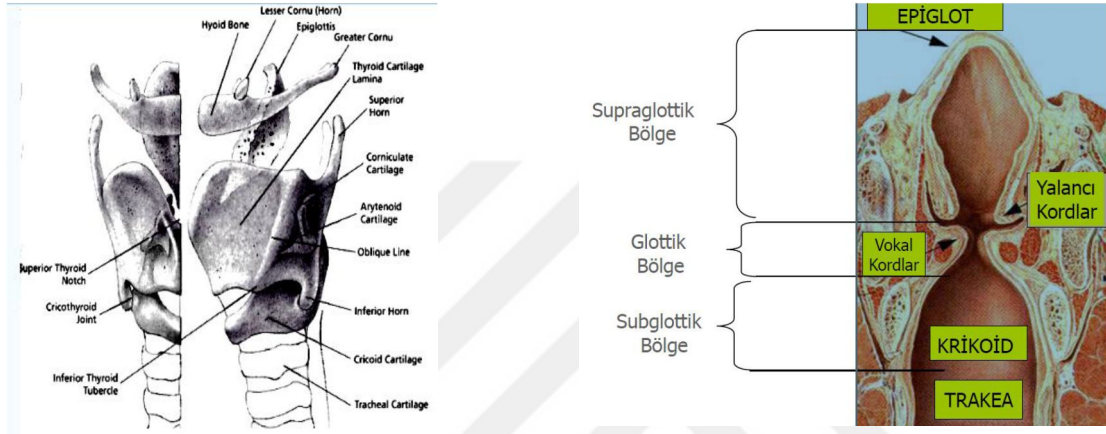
Hyoid Bone
Lesser Cornu (Horn)
Epiglottis
Greater Cornu
Thyroid Cartilage Lamina
Superior Horn
Corniculate Cartilage
Arytenoid Cartilage
Oblique Line
Superior Thyroid Notch
Cricothyroid Joint
Inferior Horn
Cricoid Cartilage
Inferior Thyroid Tubercle
Tracheal Cartilage

EPİGLOT
Supraglottik Bölge
Yalancı Kordlar
Glottik Bölge
Vokal Kordlar
Subglottik Bölge
KRİKOİD
TRAKEA